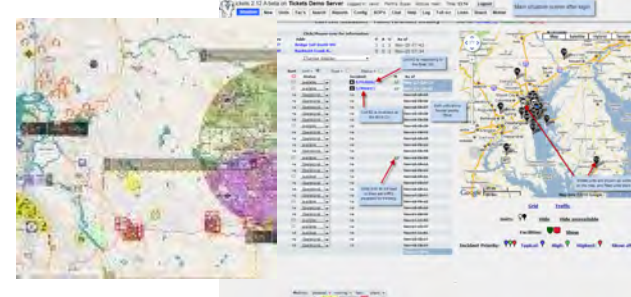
Tickets Demo Server

Logout

Situation New Units Fac's Search Reports Config ACP's Chat Help Log Full scr Links Board Mobile

Main situation screen after login

Map Satellite Hybrid Terrain

Grid Traffic

Units: Hide Hide unavailable

Facilities: Show

Incident Priority: Typical High Highest Show all

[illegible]